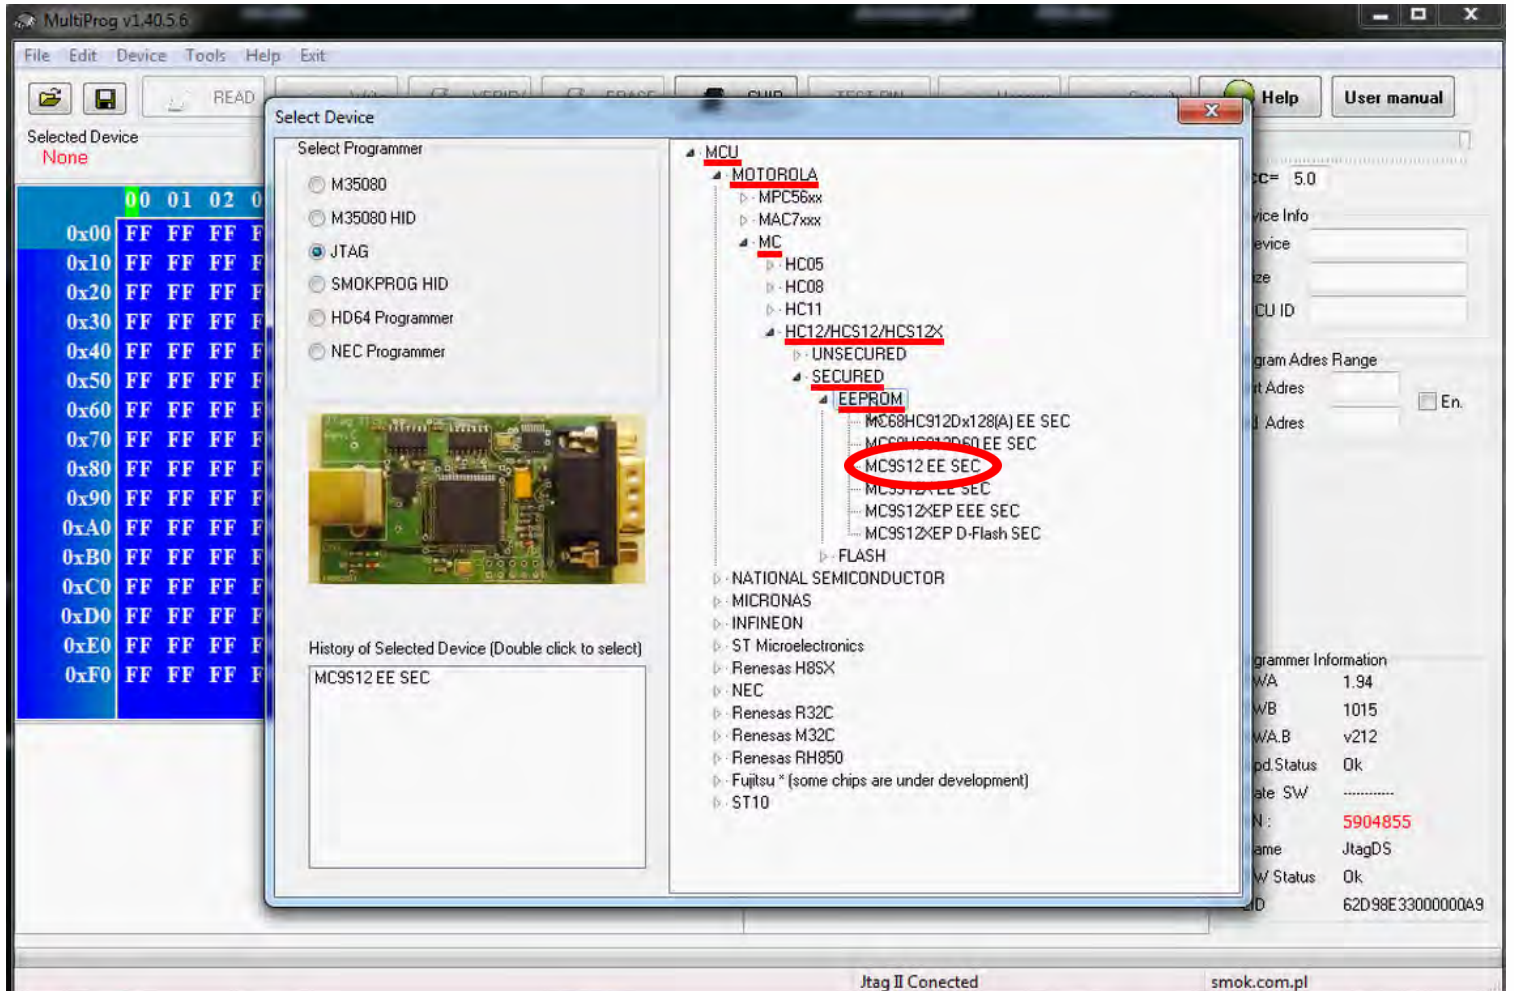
MultiProg v1.40.5.6

File Edit Device Tools Help Exit

READ

Help

User manual

Selected Device
None

| | 00 | 01 | 02 | 0 |
|---|---|---|---|---|
| 0x00 | FF | FF | FF | F |
| 0x10 | FF | FF | FF | F |
| 0x20 | FF | FF | FF | F |
| 0x30 | FF | FF | FF | F |
| 0x40 | FF | FF | FF | F |
| 0x50 | FF | FF | FF | F |
| 0x60 | FF | FF | FF | F |
| 0x70 | FF | FF | FF | F |
| 0x80 | FF | FF | FF | F |
| 0x90 | FF | FF | FF | F |
| 0xA0 | FF | FF | FF | F |
| 0xB0 | FF | FF | FF | F |
| 0xC0 | FF | FF | FF | F |
| 0xD0 | FF | FF | FF | F |
| 0xE0 | FF | FF | FF | F |
| 0xF0 | FF | FF | FF | F |

Select Device

Select Programmer
M35080
M35080 HID
JTAG
SMOKPROG HID
HD64 Programmer
NEC Programmer

History of Selected Device (Double click to select)
MC9S12 EE SEC

MCU
MOTOROLA
MPC56xx
MAC7xxx
MC
HC05
HC08
HC11
HC12/HCS12/HCS12X
UNSECURED
SECURED
EEPROM
MC68HC912Dx128(A) EE SEC
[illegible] EE SEC
MC9S12 EE SEC
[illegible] SEC
MC9S12XEP EEE SEC
MC9S12XEP D-Flash SEC
FLASH
NATIONAL SEMICONDUCTOR
MICRONAS
INFINEON
ST Microelectronics
Renesas H8SX
NEC
Renesas R32C
Renesas M32C
Renesas RH850
Fujitsu * (some chips are under development)
ST10

c= 5.0
vice Info
evice
ze
CU ID
gram Adres Range
t Adres
Adres
En.

grammer Information
WA 1.94
WB 1015
WA.B v212
pd.Status Ok
ate SW ----------
N : 5904855
ame JtagDS
W Status Ok
D 62D98E33000000A9

Jtag II Conected
smok.com.pl